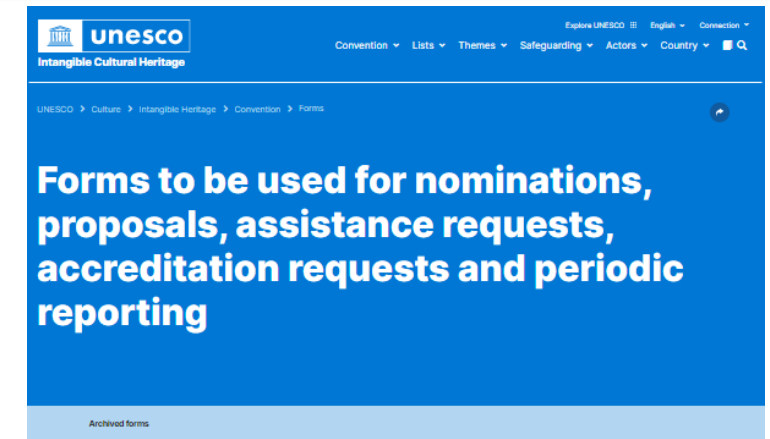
unesco
Intangible Cultural Heritage

Explore UNESCO English Connection

Convention Lists Themes Safeguarding Actors Country

UNESCO > Culture > Intangible Heritage > Convention > Forms

Forms to be used for nominations, proposals, assistance requests, accreditation requests and periodic reporting

Archived forms